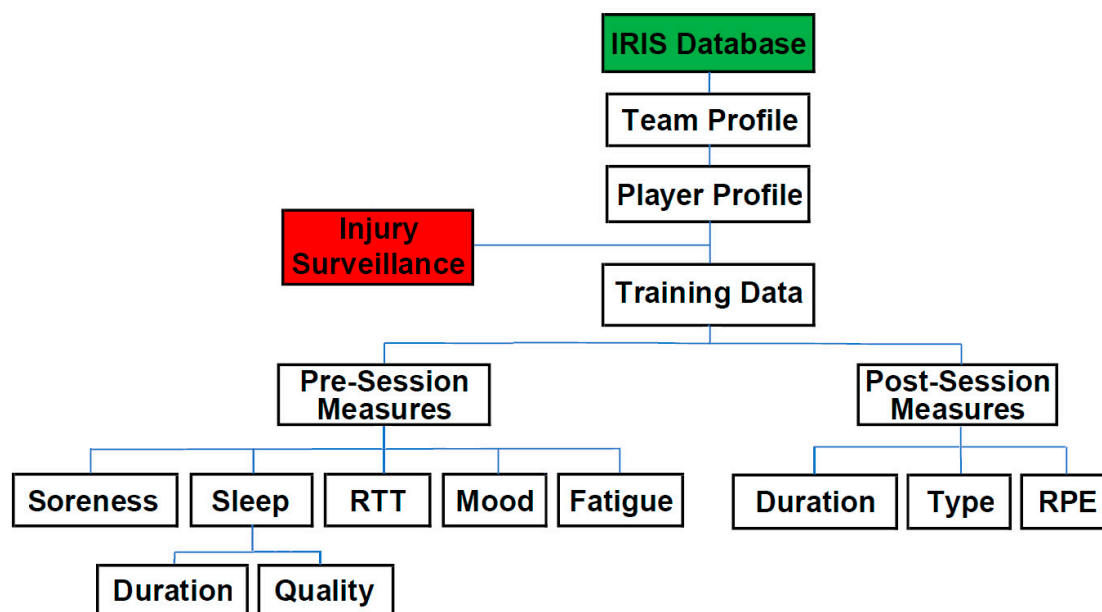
IRIS Database

Team Profile

Player Profile

Injury Surveillance

Training Data

Pre-Session Measures

Post-Session Measures

Soreness

Sleep

RTT

Mood

Fatigue

Duration

Type

RPE

Duration

Quality